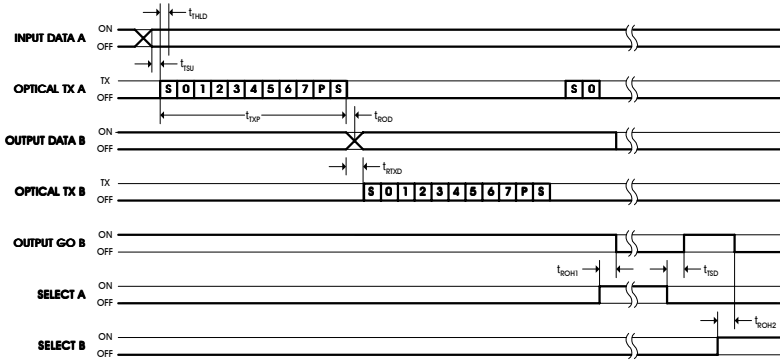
INPUT DATA A
ON
OFF
$t_{THLD}$
$t_{TSU}$

OPTICAL TX A
TX
OFF
S 0 1 2 3 4 5 6 7 P S
S 0
$t_{TXP}$
$t_{ROD}$

OUTPUT DATA B
ON
OFF
$t_{RTXD}$

OPTICAL TX B
TX
OFF
S 0 1 2 3 4 5 6 7 P S

OUTPUT GO B
ON
OFF
$t_{ROH1}$
$t_{TSD}$

SELECT A
ON
OFF
$t_{ROH2}$

SELECT B
ON
OFF